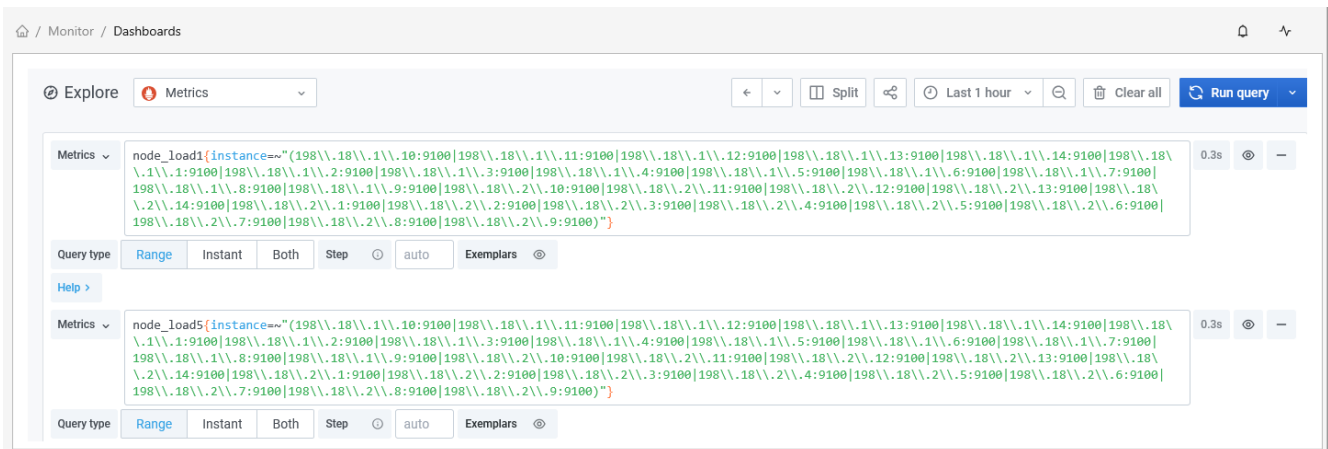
Monitor / Dashboards

Explore Metrics Split Last 1 hour Clear all Run query

Metrics node_load1{instance=~"(198\\.18\\.1\\.10:9100|198\\.18\\.1\\.11:9100|198\\.18\\.1\\.12:9100|198\\.18\\.1\\.13:9100|198\\.18\\.1\\.14:9100|198\\.18\\.1\\.1:9100|198\\.18\\.1\\.2:9100|198\\.18\\.1\\.3:9100|198\\.18\\.1\\.4:9100|198\\.18\\.1\\.5:9100|198\\.18\\.1\\.6:9100|198\\.18\\.1\\.7:9100|198\\.18\\.1\\.8:9100|198\\.18\\.1\\.9:9100|198\\.18\\.2\\.10:9100|198\\.18\\.2\\.11:9100|198\\.18\\.2\\.12:9100|198\\.18\\.2\\.13:9100|198\\.18\\.2\\.14:9100|198\\.18\\.2\\.1:9100|198\\.18\\.2\\.2:9100|198\\.18\\.2\\.3:9100|198\\.18\\.2\\.4:9100|198\\.18\\.2\\.5:9100|198\\.18\\.2\\.6:9100|198\\.18\\.2\\.7:9100|198\\.18\\.2\\.8:9100|198\\.18\\.2\\.9:9100)"} 0.3s

Query type Range Instant Both Step auto Exemplars

Help >

Metrics node_load5{instance=~"(198\\.18\\.1\\.10:9100|198\\.18\\.1\\.11:9100|198\\.18\\.1\\.12:9100|198\\.18\\.1\\.13:9100|198\\.18\\.1\\.14:9100|198\\.18\\.1\\.1:9100|198\\.18\\.1\\.2:9100|198\\.18\\.1\\.3:9100|198\\.18\\.1\\.4:9100|198\\.18\\.1\\.5:9100|198\\.18\\.1\\.6:9100|198\\.18\\.1\\.7:9100|198\\.18\\.1\\.8:9100|198\\.18\\.1\\.9:9100|198\\.18\\.2\\.10:9100|198\\.18\\.2\\.11:9100|198\\.18\\.2\\.12:9100|198\\.18\\.2\\.13:9100|198\\.18\\.2\\.14:9100|198\\.18\\.2\\.1:9100|198\\.18\\.2\\.2:9100|198\\.18\\.2\\.3:9100|198\\.18\\.2\\.4:9100|198\\.18\\.2\\.5:9100|198\\.18\\.2\\.6:9100|198\\.18\\.2\\.7:9100|198\\.18\\.2\\.8:9100|198\\.18\\.2\\.9:9100)"} 0.3s

Query type Range Instant Both Step auto Exemplars